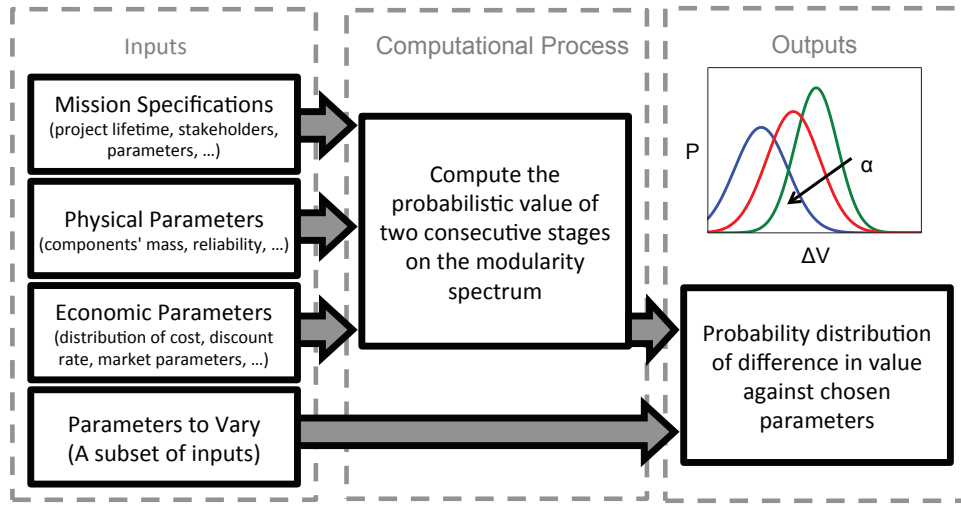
Inputs

Mission Specifications
(project lifetime, stakeholders, parameters, …)

Physical Parameters
(components' mass, reliability, …)

Economic Parameters
(distribution of cost, discount rate, market parameters, …)

Parameters to Vary
(A subset of inputs)

Computational Process

Compute the probabilistic value of two consecutive stages on the modularity spectrum

Outputs

P

α

ΔV

Probability distribution of difference in value against chosen parameters